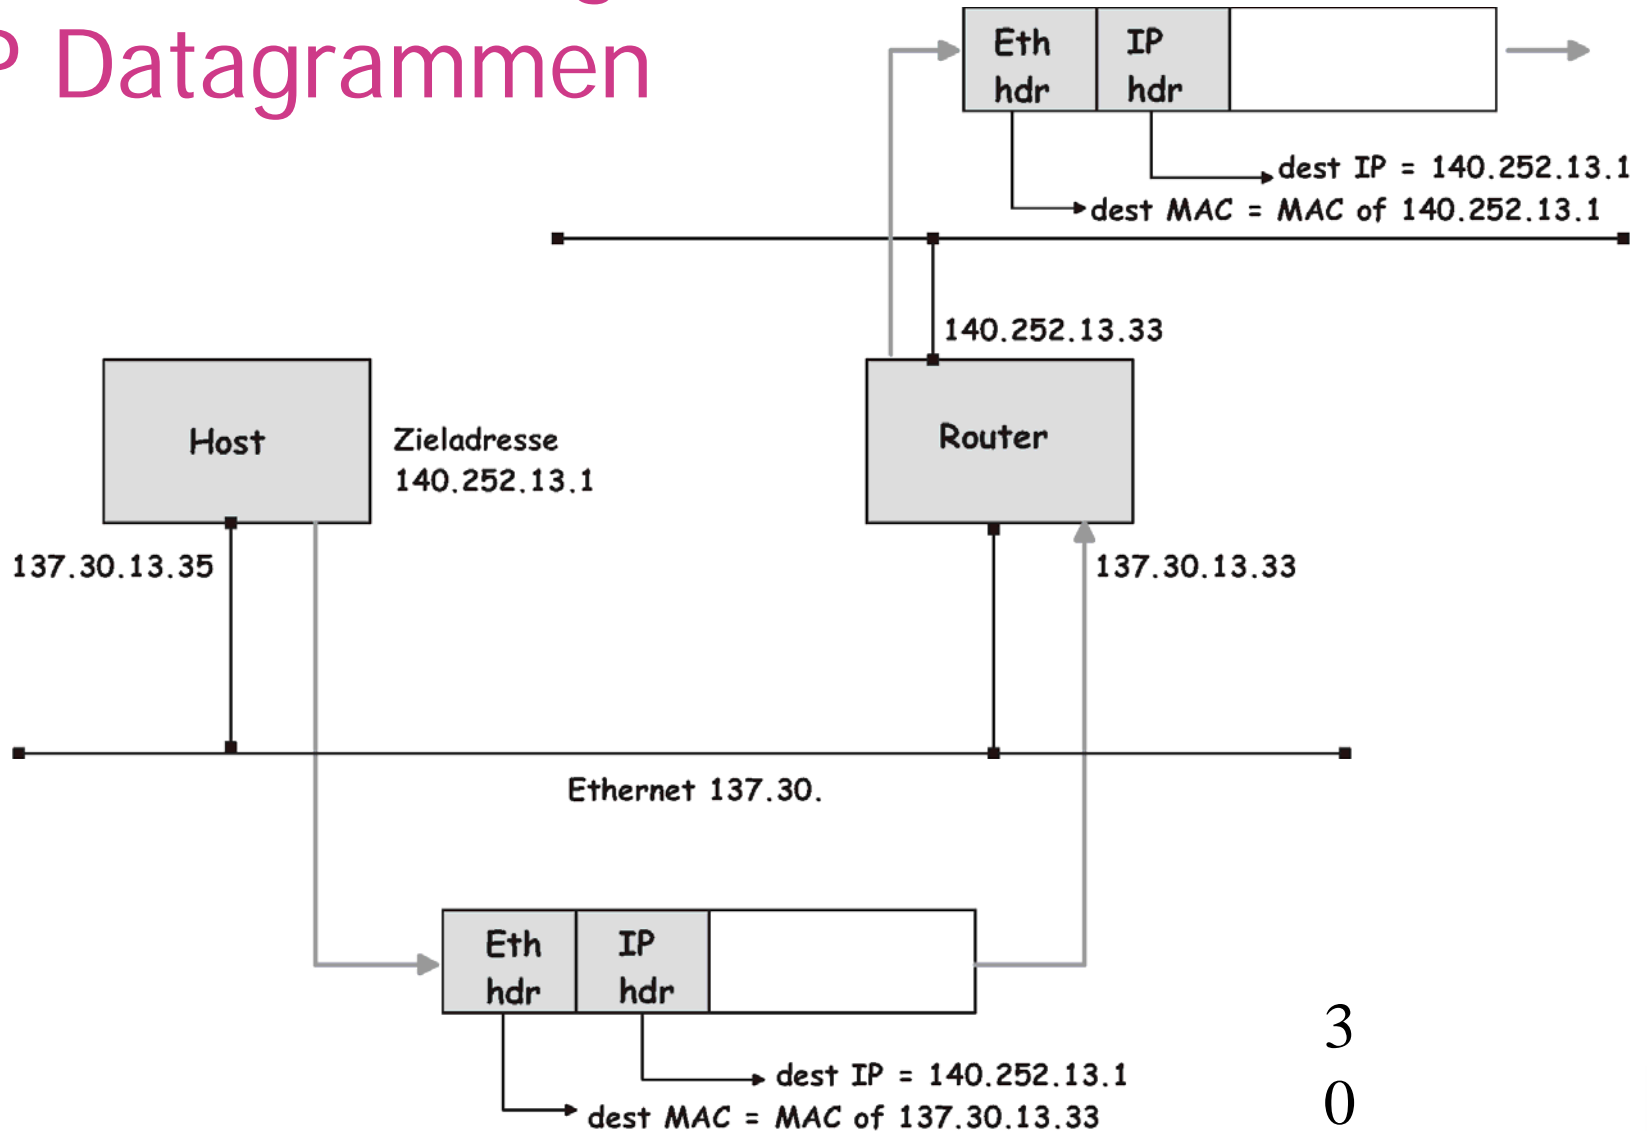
P Datagrammen

Eth hdr | IP hdr

dest IP = 140.252.13.1
dest MAC = MAC of 140.252.13.1

140.252.13.33

Host

Zieladresse 140.252.13.1

Router

137.30.13.35

137.30.13.33

Ethernet 137.30.

Eth hdr | IP hdr

dest IP = 140.252.13.1
dest MAC = MAC of 137.30.13.33

30